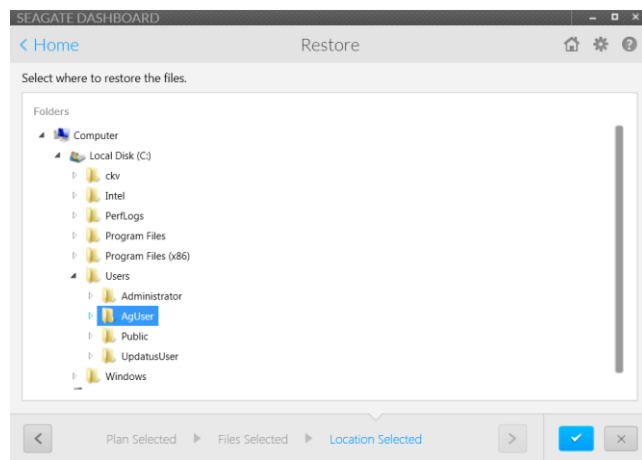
SEAGATE DASHBOARD

< Home

Restore

Select where to restore the files.

Folders

Computer

Local Disk (C:)

ckv

Intel

PerfLogs

Program Files

Program Files (x86)

Users

Administrator

AgUser

Public

UpdatusUser

Windows

Plan Selected

Files Selected

Location Selected